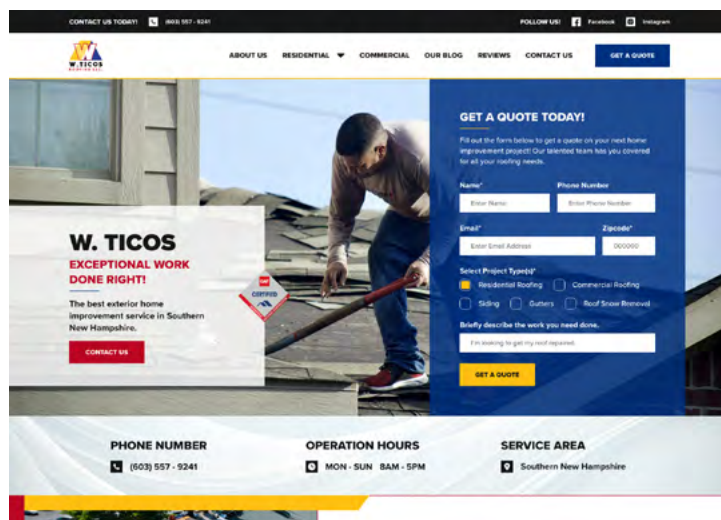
CONTACT US TODAY! (603) 557 - 9241

FOLLOW US! Facebook Instagram

W. TICOS ROOFING LLC

ABOUT US RESIDENTIAL COMMERCIAL OUR BLOG REVIEWS CONTACT US GET A QUOTE

W. TICOS

EXCEPTIONAL WORK DONE RIGHT!

The best exterior home improvement service in Southern New Hampshire.

CONTACT US

CERTIFIED

GET A QUOTE TODAY!

Fill out the form below to get a quote on your next home improvement project! Our talented team has you covered for all your roofing needs.

Name*

Enter Name

Phone Number

Enter Phone Number

Email*

Enter Email Address

Zipcode*

000000

Select Project Type(s)*

Residential Roofing

Commercial Roofing

Siding

Gutters

Roof Snow Removal

Briefly describe the work you need done.

I'm looking to get my roof repaired.

GET A QUOTE

PHONE NUMBER

(603) 557 - 9241

OPERATION HOURS

MON - SUN 8AM - 5PM

SERVICE AREA

Southern New Hampshire